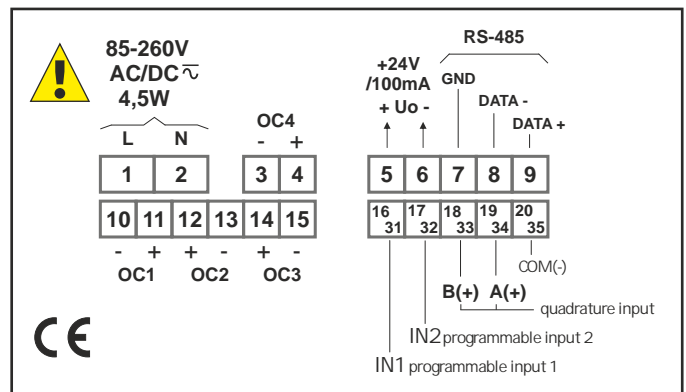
85-260V
AC/DC $\overline{\sim}$
4,5W

L N

1 2

OC4
- +
3 4

+24V
/100mA
+ Uo -

RS-485
GND
DATA -
DATA +

5 6 7 8 9

10 11 12 13 14 15

- + + - + -
OC1 OC2 OC3

16 31
17 32
18 33
19 34
20 35

COM(-)

B(+) A(+)

quadrature input

IN2 programmable input 2

IN1 programmable input 1

CE